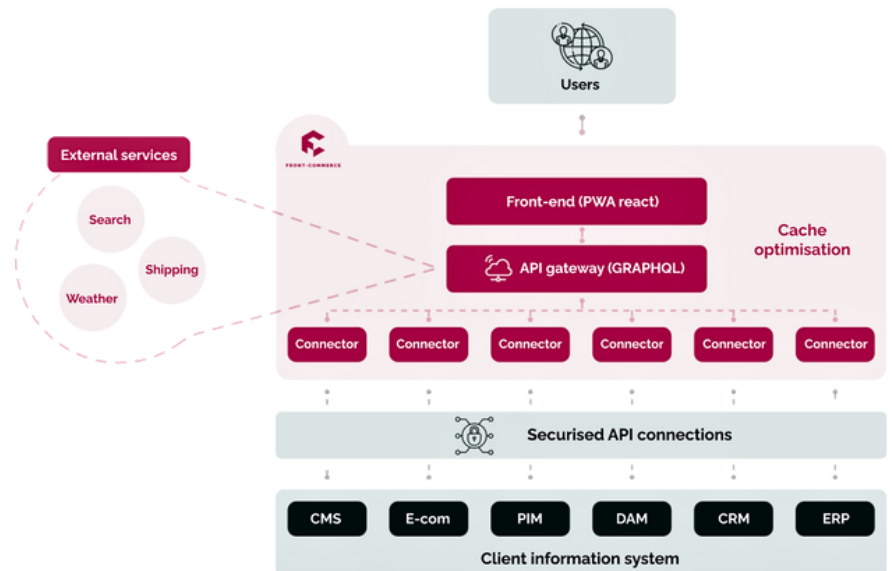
Users

FRONT-COMMERCE

External services

Search

Shipping

Weather

Front-end (PWA react)

API gateway (GRAPHQL)

Cache optimisation

Connector

Connector

Connector

Connector

Connector

Connector

Securised API connections

CMS

E-com

PIM

DAM

CRM

ERP

Client information system